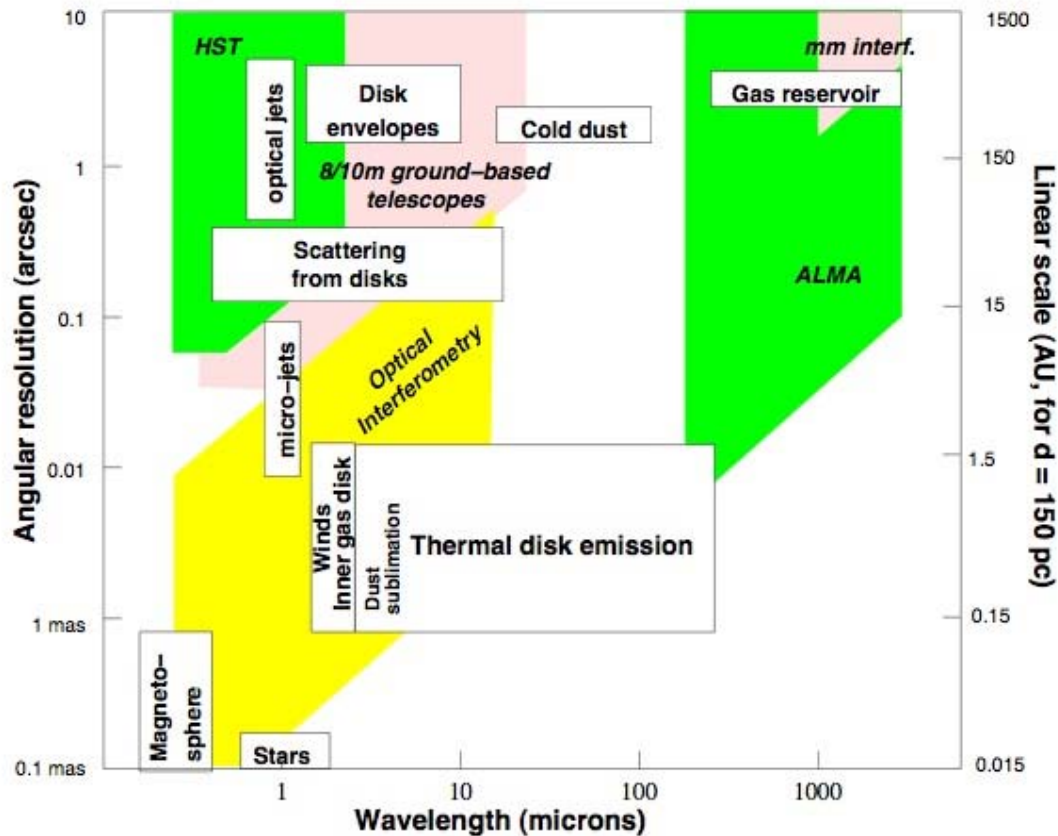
10
1
0.1
0.01
1 mas
0.1 mas

Angular resolution (arcsec)

HST
optical jets
Disk envelopes
Cold dust
mm interf.
Gas reservoir
8/10m ground–based telescopes
Scattering from disks
ALMA
micro–jets
Optical Interferometry
Winds
Inner gas disk
Dust sublimation
Thermal disk emission
Magneto–sphere
Stars

1
10
100
1000
Wavelength (microns)

1500
150
15
1.5
0.15
0.015

Linear scale (AU, for d = 150 pc)